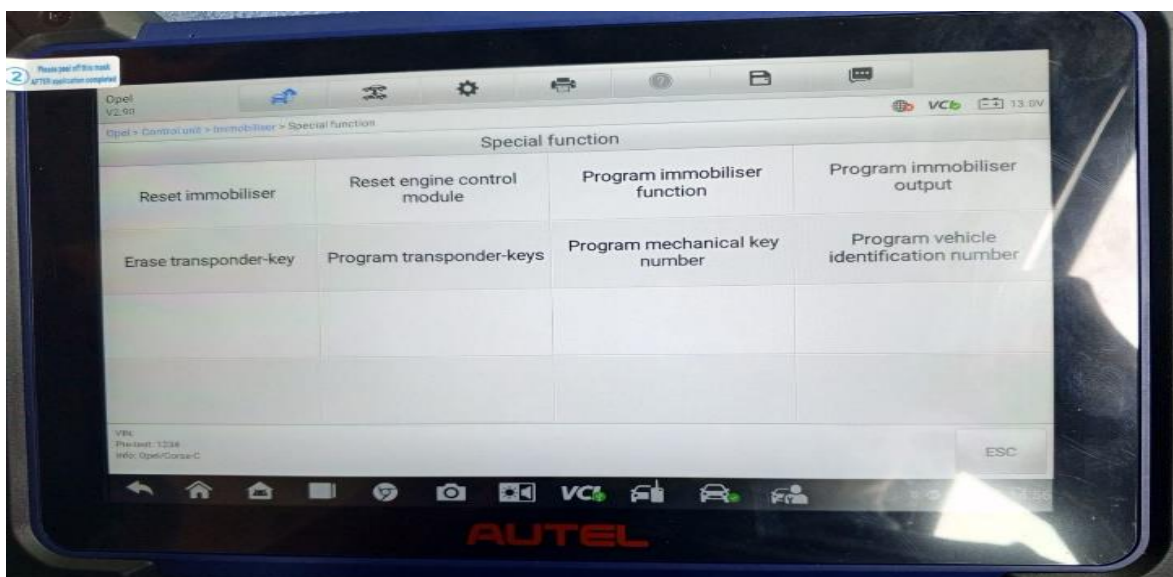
2 Please peel off this mask AFTER application completed

Opel
V2.90

VCI 13.0V

Opel > Control unit > Immobiliser > Special function

Special function

| Reset immobiliser | Reset engine control module | Program immobiliser function | Program immobiliser output |
|---|---|---|---|
| Erase transponder-key | Program transponder-keys | Program mechanical key number | Program vehicle identification number |
| | | | |
| | | | |

VIN:
Pin-text: 1234
Info: Opel/Corsa-C

ESC

VCI

AUTEL